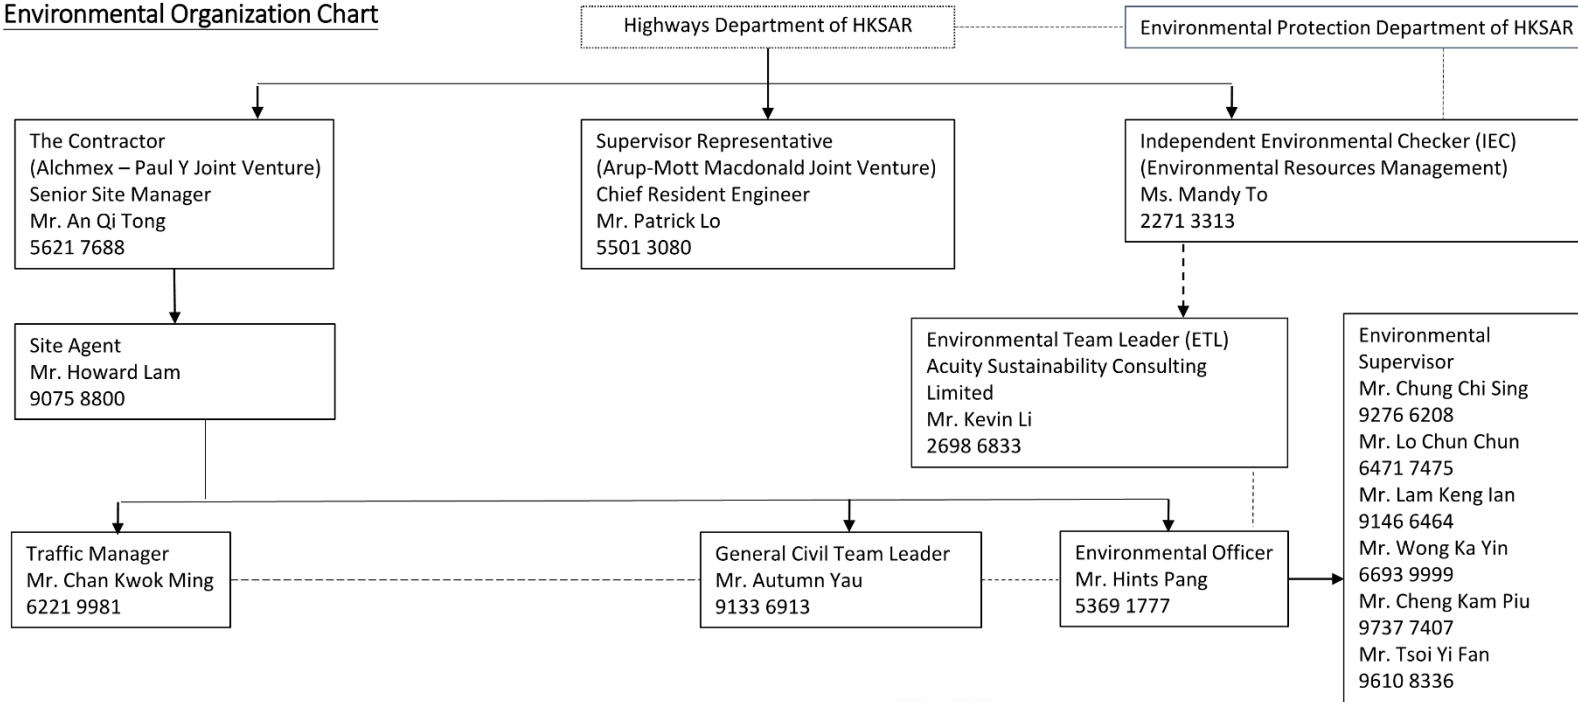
Environmental Organization Chart

Highways Department of HKSAR

Environmental Protection Department of HKSAR

The Contractor
(Alchmex – Paul Y Joint Venture)
Senior Site Manager
Mr. An Qi Tong
5621 7688

Supervisor Representative
(Arup-Mott Macdonald Joint Venture)
Chief Resident Engineer
Mr. Patrick Lo
5501 3080

Independent Environmental Checker (IEC)
(Environmental Resources Management)
Ms. Mandy To
2271 3313

Site Agent
Mr. Howard Lam
9075 8800

Environmental Team Leader (ETL)
Acuity Sustainability Consulting Limited
Mr. Kevin Li
2698 6833

Environmental Supervisor
Mr. Chung Chi Sing
9276 6208
Mr. Lo Chun Chun
6471 7475
Mr. Lam Keng Ian
9146 6464
Mr. Wong Ka Yin
6693 9999
Mr. Cheng Kam Piu
9737 7407
Mr. Tsoi Yi Fan
9610 8336

Traffic Manager
Mr. Chan Kwok Ming
6221 9981

General Civil Team Leader
Mr. Autumn Yau
9133 6913

Environmental Officer
Mr. Hints Pang
5369 1777